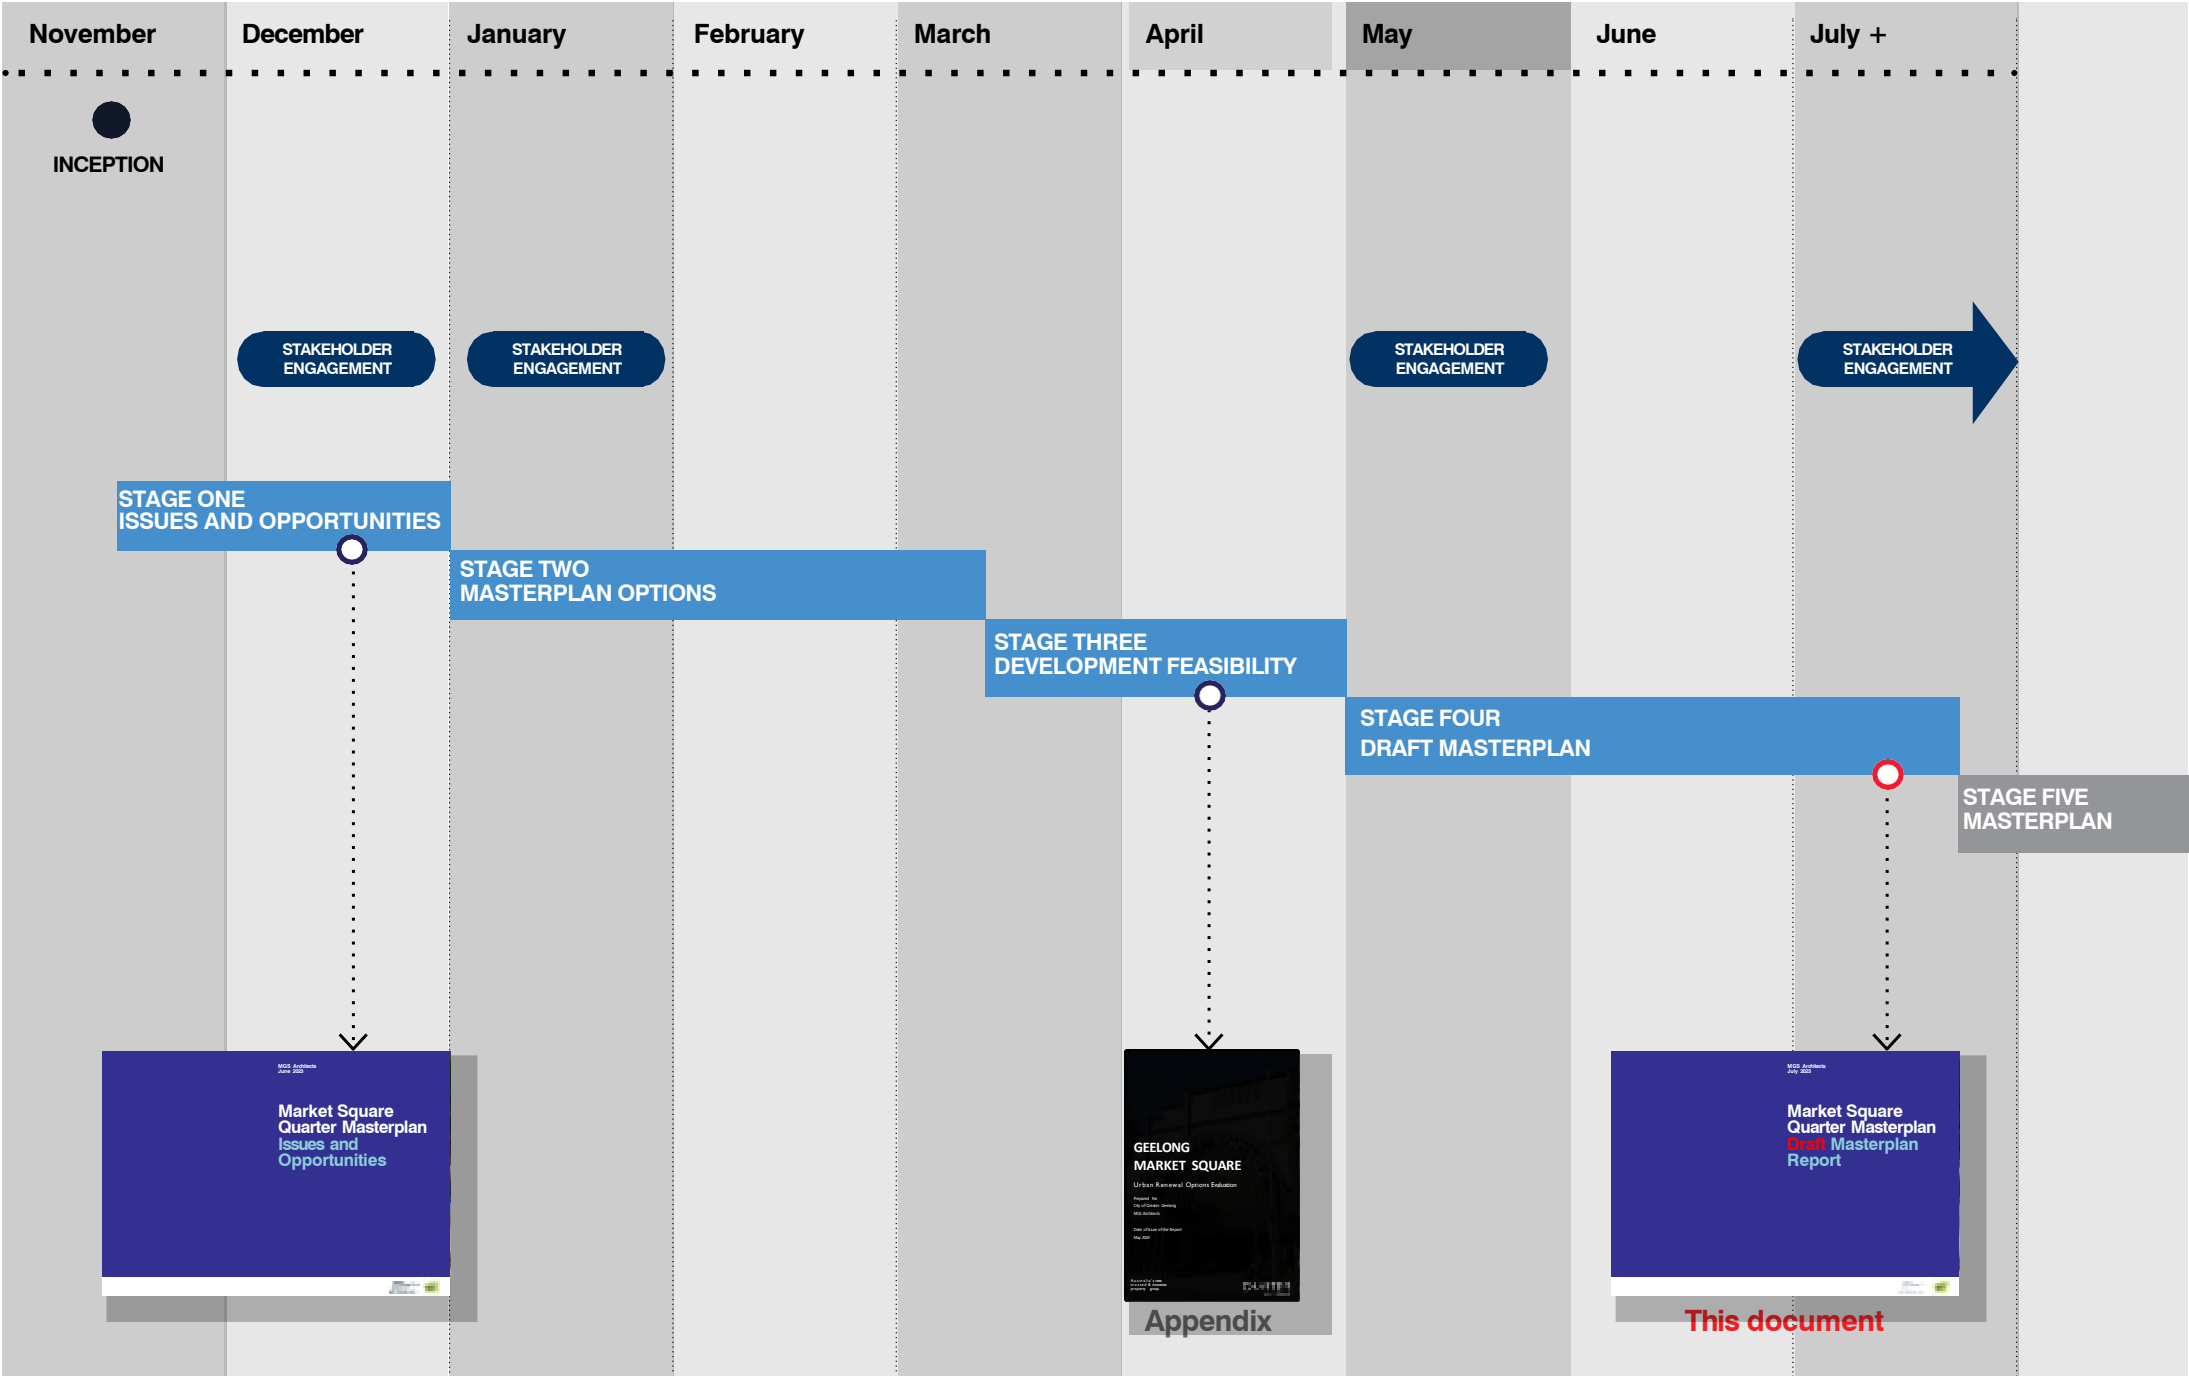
November December January February March April May June July +

INCEPTION

STAKEHOLDER ENGAGEMENT

STAKEHOLDER ENGAGEMENT

STAKEHOLDER ENGAGEMENT

STAKEHOLDER ENGAGEMENT

STAGE ONE
ISSUES AND OPPORTUNITIES

STAGE TWO
MASTERPLAN OPTIONS

STAGE THREE
DEVELOPMENT FEASIBILITY

STAGE FOUR
DRAFT MASTERPLAN

STAGE FIVE
MASTERPLAN

MGS Architects
June 2023

Market Square Quarter Masterplan
Issues and Opportunities

GEELONG
MARKET SQUARE
Urban Renewal Options Evaluation

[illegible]

Appendix

MGS Architects
July 2023

Market Square Quarter Masterplan
Draft Masterplan Report

This document